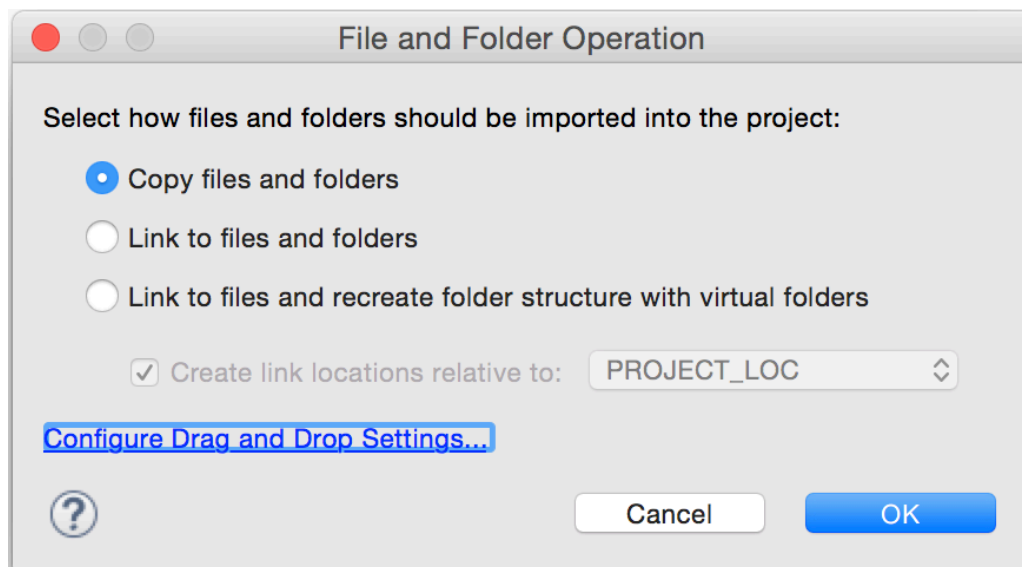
File and Folder Operation

Select how files and folders should be imported into the project:

Copy files and folders

Link to files and folders

Link to files and recreate folder structure with virtual folders

Create link locations relative to: PROJECT_LOC

Configure Drag and Drop Settings...

?

Cancel

OK